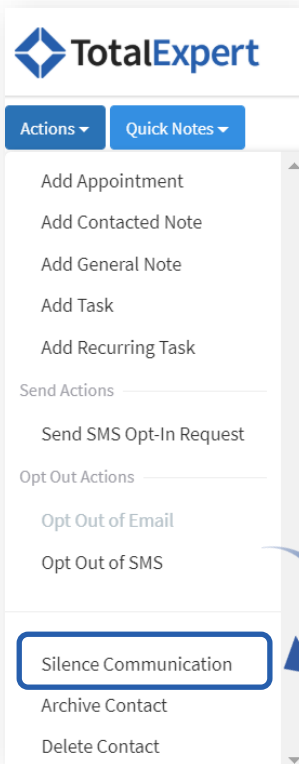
TotalExpert

Actions

Quick Notes

Add Appointment

Add Contacted Note

Add General Note

Add Task

Add Recurring Task

Send Actions

Send SMS Opt-In Request

Opt Out Actions

Opt Out of Email

Opt Out of SMS

Silence Communication

Archive Contact

Delete Contact